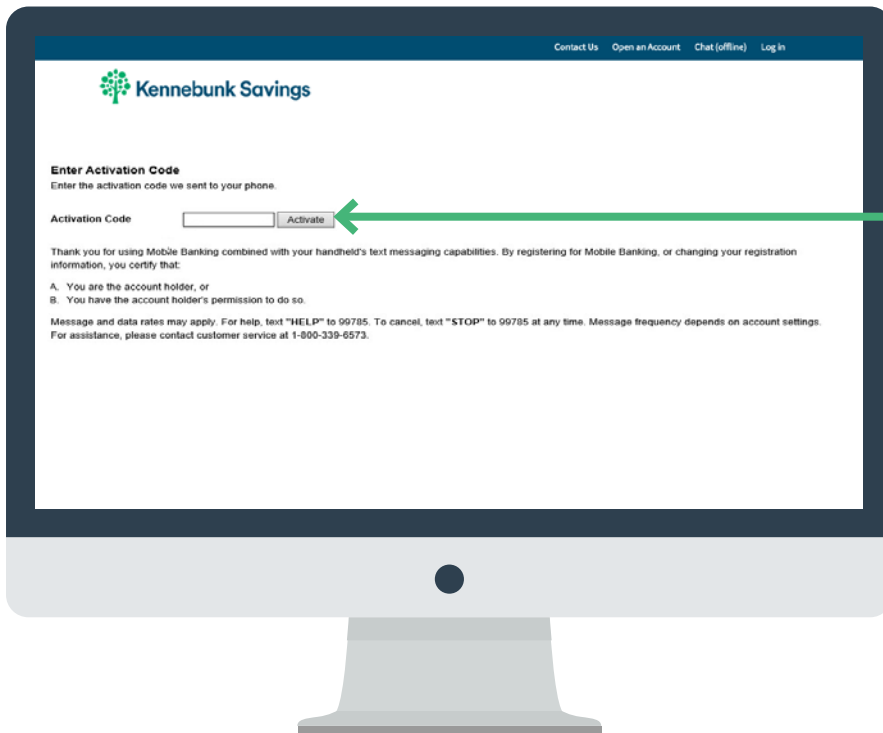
Contact Us Open an Account Chat (offline) Log in

Kennebunk Savings

Enter Activation Code
Enter the activation code we sent to your phone.

Activation Code Activate

Thank you for using Mobile Banking combined with your handheld's text messaging capabilities. By registering for Mobile Banking, or changing your registration information, you certify that:

A. You are the account holder, or
B. You have the account holder's permission to do so.

Message and data rates may apply. For help, text "HELP" to 99785. To cancel, text "STOP" to 99785 at any time. Message frequency depends on account settings. For assistance, please contact customer service at 1-800-339-6573.